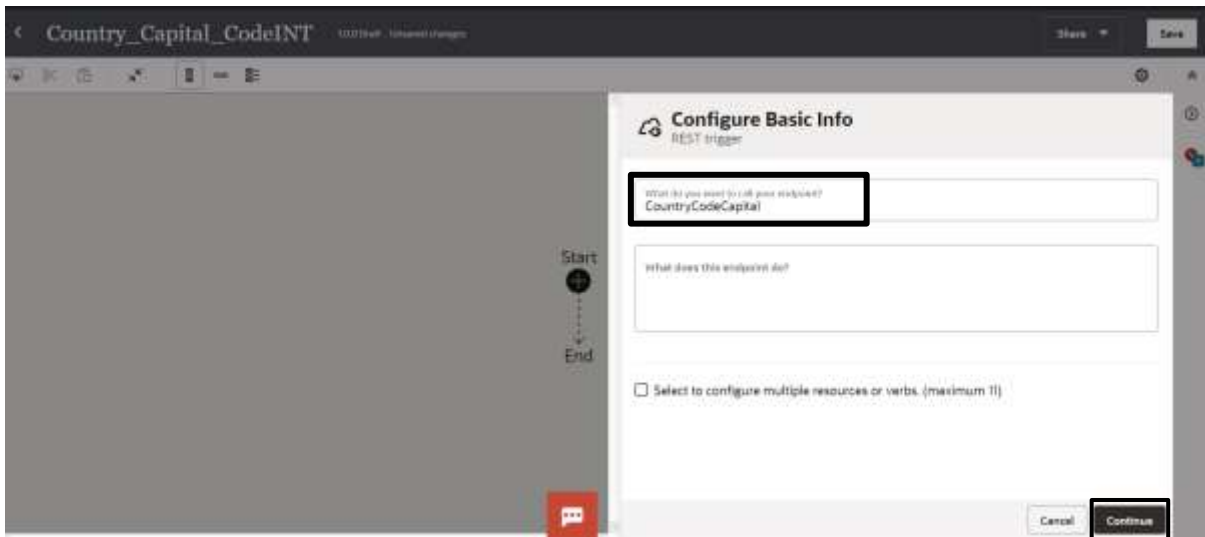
Country_Capital_CodeINT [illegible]

Share

Save

Configure Basic Info
REST trigger

What do you want to call your endpoint?
CountryCodeCapital

What does this endpoint do?

Start

End

Select to configure multiple resources or verbs. (maximum 11)

Cancel

Continue